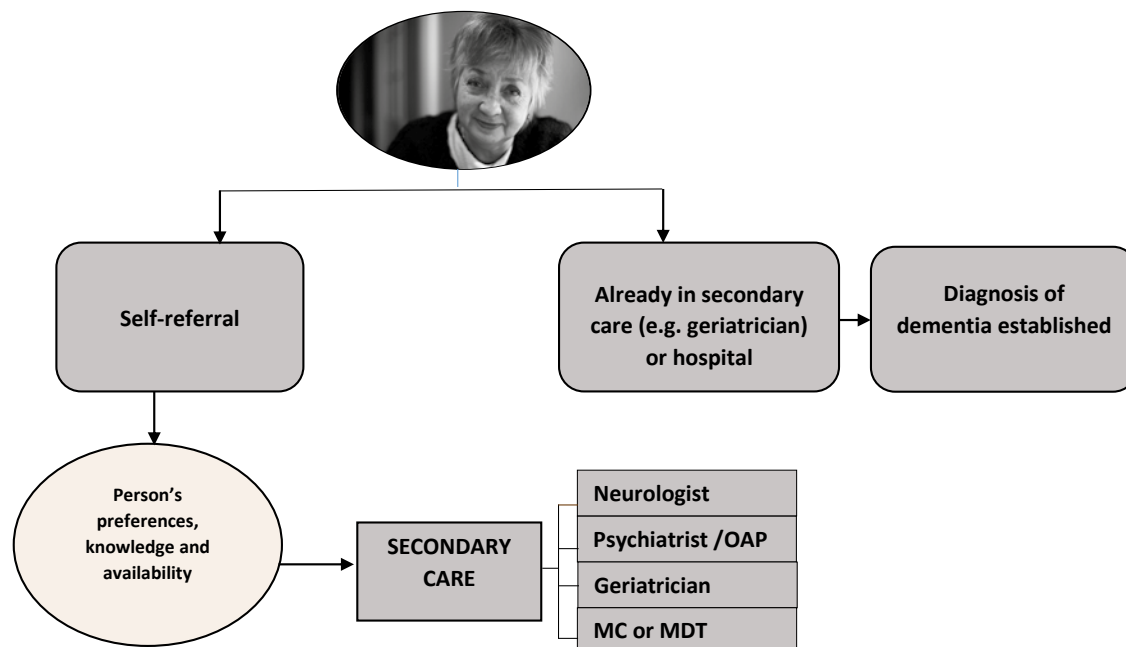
Self-referral

Already in secondary care (e.g. geriatrician) or hospital

Diagnosis of dementia established

Person's preferences, knowledge and availability

SECONDARY CARE

Neurologist

Psychiatrist /OAP

Geriatrician

MC or MDT